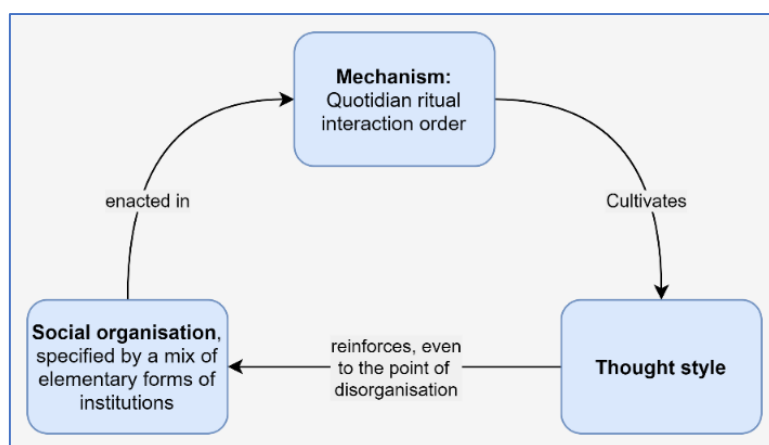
**Mechanism:** Quotidian ritual interaction order

Cultivates

**Thought style**

reinforces, even to the point of disorganisation

**Social organisation**, specified by a mix of elementary forms of institutions

enacted in